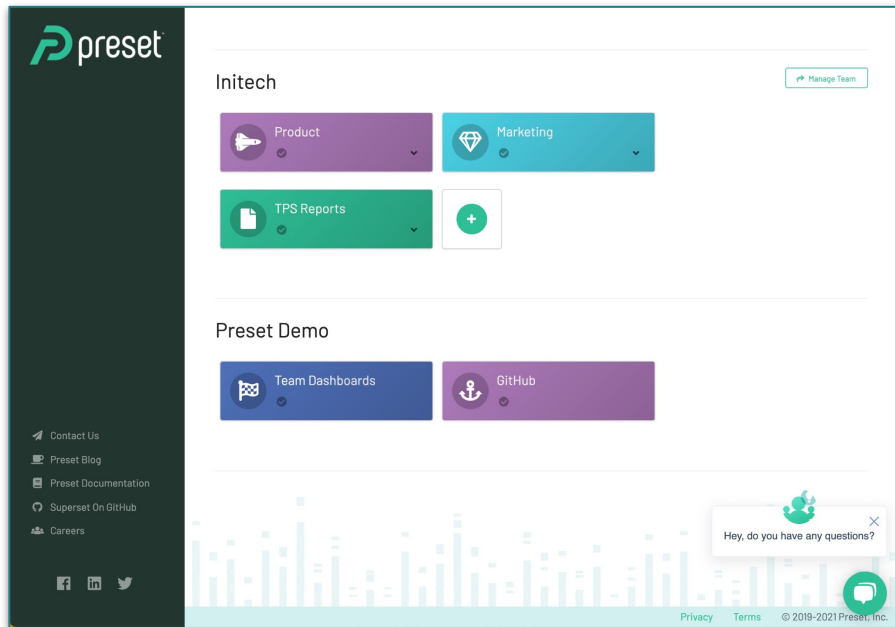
preset

Initech

Manage Team

Product

Marketing

TPS Reports

Preset Demo

Team Dashboards

GitHub

Contact Us
Preset Blog
Preset Documentation
Superset On GitHub
Careers

Hey, do you have any questions?

Privacy Terms © 2019-2021 Preset, Inc.